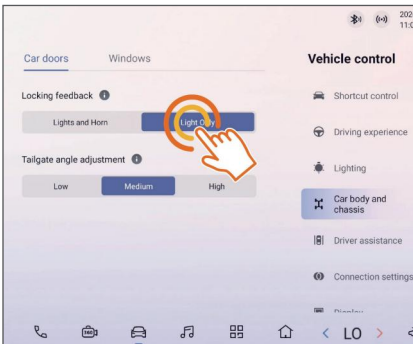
202
11:0

Car doors Windows

Vehicle control

Locking feedback

Lights and Horn Light Only

Tailgate angle adjustment

Low Medium High

Shortcut control

Driving experience

Lighting

Car body and chassis

Driver assistance

Connection settings

Display

360

< LO >